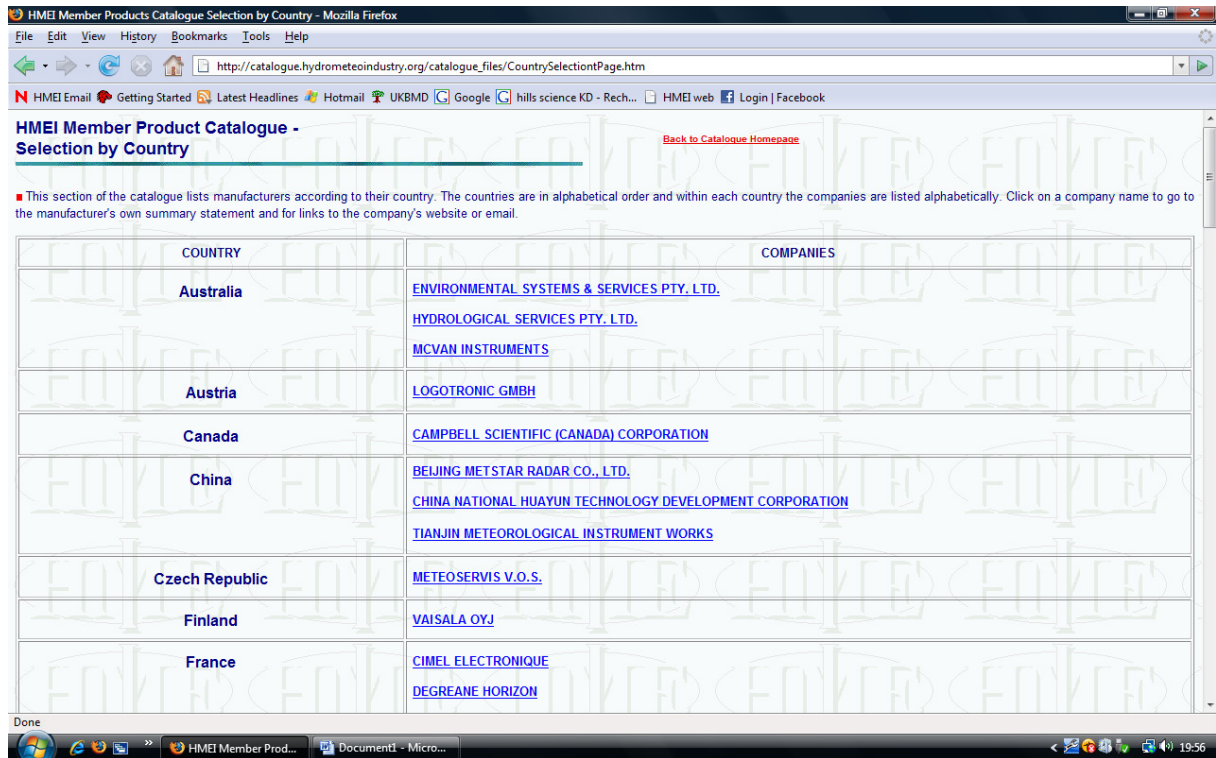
HMEI Member Products Catalogue Selection by Country - Mozilla Firefox

File Edit View History Bookmarks Tools Help

http://catalogue.hydrometeoindustry.org/catalogue_files/CountrySelectiontPage.htm

HMEI Email Getting Started Latest Headlines Hotmail UKBMD Google hills science KD - Rech... HMEI web Login | Facebook

HMEI Member Product Catalogue - Selection by Country

Back to Catalogue Homepage

This section of the catalogue lists manufacturers according to their country. The countries are in alphabetical order and within each country the companies are listed alphabetically. Click on a company name to go to the manufacturer's own summary statement and for links to the company's website or email.

| COUNTRY | COMPANIES |
|---|---|
| Australia | ENVIRONMENTAL SYSTEMS & SERVICES PTY. LTD.<br>HYDROLOGICAL SERVICES PTY. LTD.<br>MCVAN INSTRUMENTS |
| Austria | LOGOTRONIC GMBH |
| Canada | CAMPBELL SCIENTIFIC (CANADA) CORPORATION |
| China | BEIJING METSTAR RADAR CO., LTD.<br>CHINA NATIONAL HUAYUN TECHNOLOGY DEVELOPMENT CORPORATION<br>TIANJIN METEOROLOGICAL INSTRUMENT WORKS |
| Czech Republic | METEOSERVIS V.O.S. |
| Finland | VAISALA OYJ |
| France | CIMEL ELECTRONIQUE<br>DEGREANE HORIZON |

Done

HMEI Member Prod... Document1 - Micro... 19:56